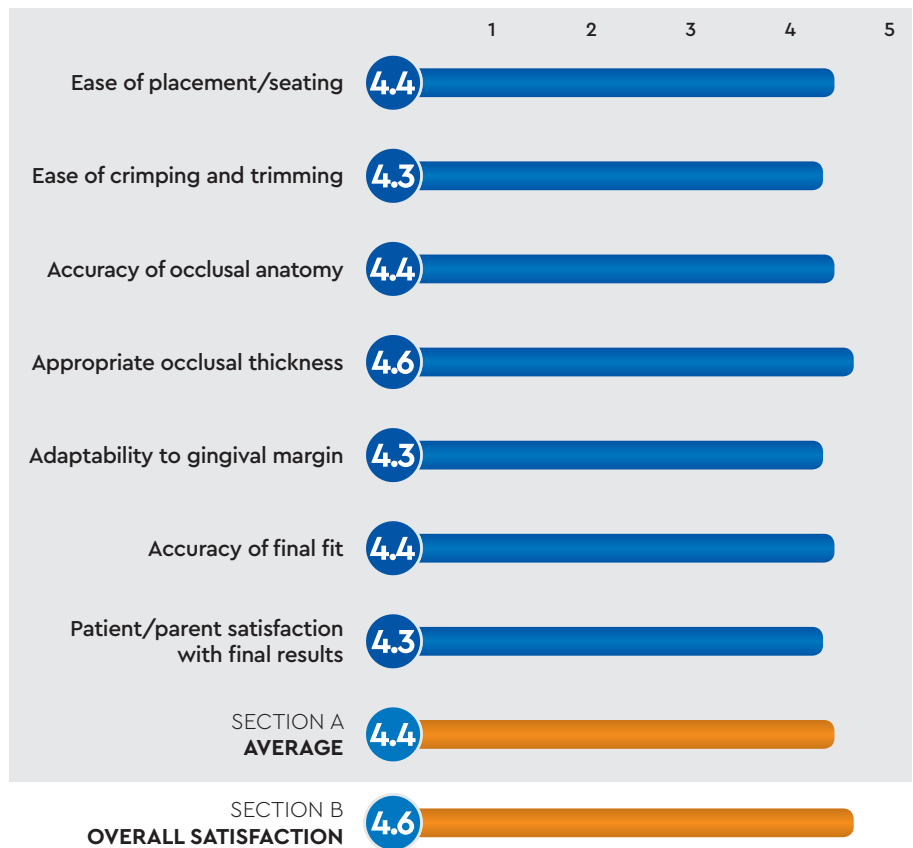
1 2 3 4 5

Ease of placement/seating 4.4

Ease of crimping and trimming 4.3

Accuracy of occlusal anatomy 4.4

Appropriate occlusal thickness 4.6

Adaptability to gingival margin 4.3

Accuracy of final fit 4.4

Patient/parent satisfaction with final results 4.3

SECTION A **AVERAGE** 4.4

SECTION B **OVERALL SATISFACTION** 4.6